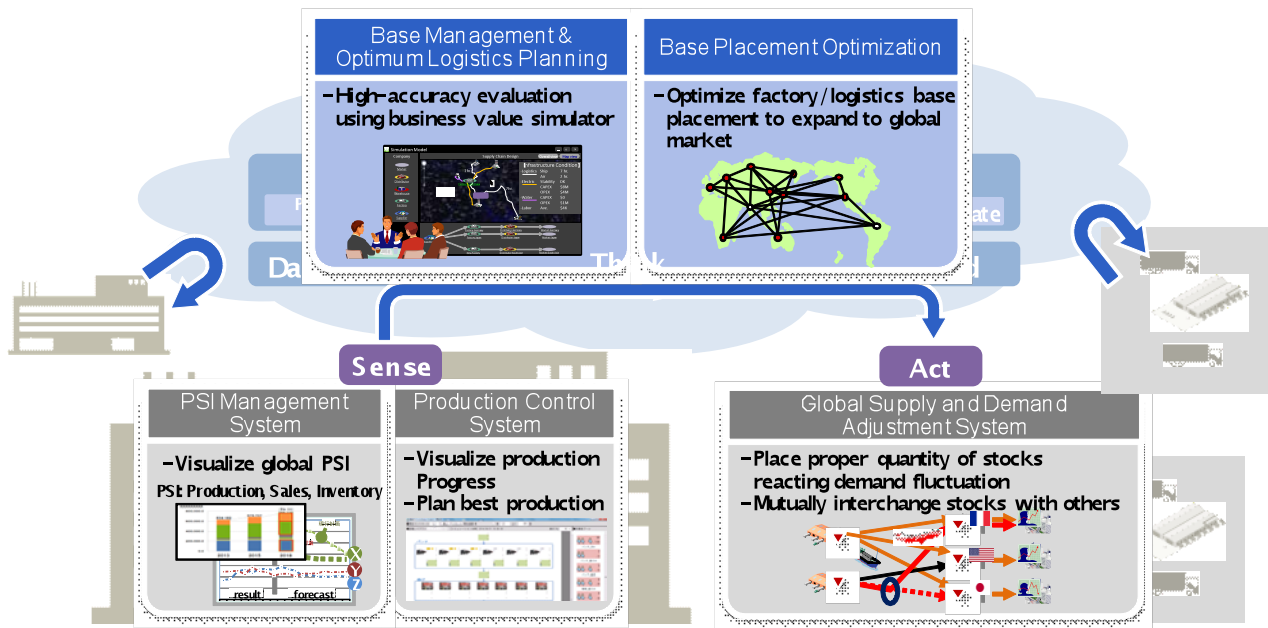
Base Management & Optimum Logistics Planning

-High-accuracy evaluation using business value simulator

Base Placement Optimization

-Optimize factory/logistics base placement to expand to global market

Sense

Act

PSI Management System

-Visualize global PSI

PSI: Production, Sales, Inventory

result forecast

X

Y

Z

Production Control System

-Visualize production Progress

-Plan best production

Global Supply and Demand Adjustment System

-Place proper quantity of stocks reacting demand fluctuation

-Mutually interchange stocks with others